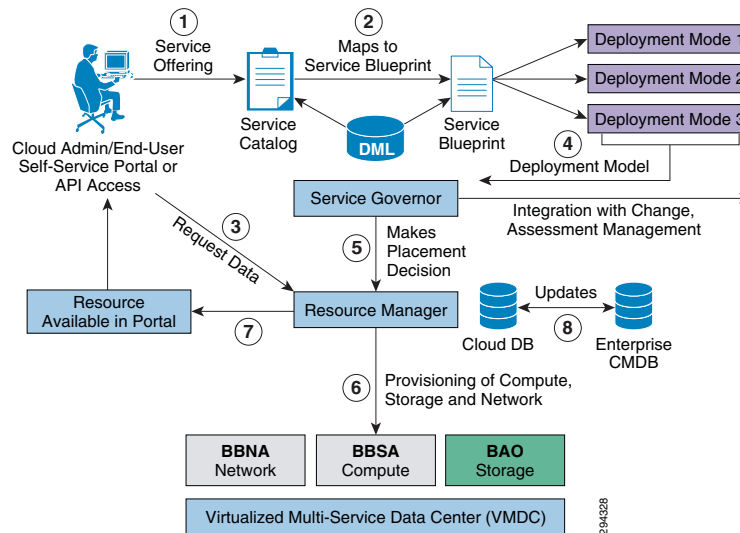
1
Service Offering

2
Maps to Service Blueprint

Deployment Mode 1
Deployment Mode 2
Deployment Mode 3

Cloud Admin/End-User Self-Service Portal or API Access

Service Catalog

DML

Service Blueprint

4
Deployment Model

Service Governor

Integration with Change, Assessment Management

3
Request Data

5
Makes Placement Decision

Resource Available in Portal

7

Resource Manager

Updates

Cloud DB

8

Enterprise CMDB

6
Provisioning of Compute, Storage and Network

BBNA
Network

BBSA
Compute

BAO
Storage

Virtualized Multi-Service Data Center (VMDC)

294328